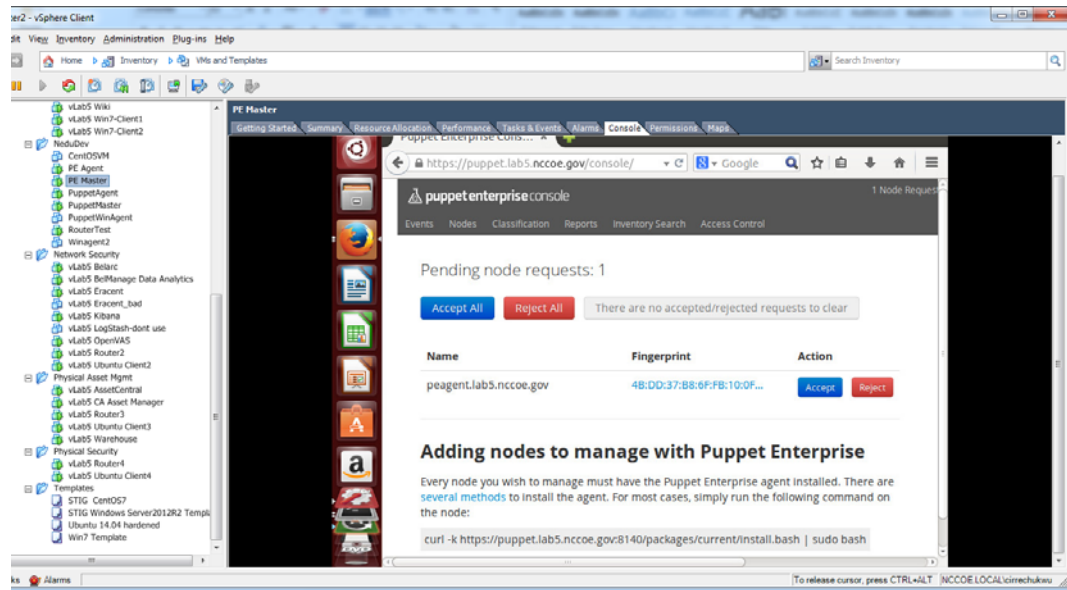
ter2 - vSphere Client

dit View Inventory Administration Plug-ins Help

Home Inventory VMs and Templates

Search Inventory

vLab5 Wiki
vLab5 Win7-Client1
vLab5 Win7-Client2
NeduDev
CentOSVM
PE Agent
PE Master
PuppetAgent
PuppetMaster
PuppetWinAgent
RouterTest
Winagent2
Network Security
vLab5 Belarc
vLab5 BelManage Data Analytics
vLab5 Eracent
vLab5 Eracent_bad
vLab5 Kibana
vLab5 LogStash-dont use
vLab5 OpenVAS
vLab5 Router2
vLab5 Ubuntu Client2
Physical Asset Mgmt
vLab5 AssetCentral
vLab5 CA Asset Manager
vLab5 Router3
vLab5 Ubuntu Client3
vLab5 Warehouse
Physical Security
vLab5 Router4
vLab5 Ubuntu Client4
Templates
STIG CentOS7
STIG Windows Server2012R2 Templ
Ubuntu 14.04 hardened
Win7 Template

PE Master

Getting Started Summary Resource Allocation Performance Tasks & Events Alarms Console Permissions Maps

Puppet Enterprise Cons...

https://puppet.lab5.nccoe.gov/console/

Google

puppet enterprise console

1 Node Reques

Events Nodes Classification Reports Inventory Search Access Control

Pending node requests: 1

Accept All Reject All There are no accepted/rejected requests to clear

| Name | Fingerprint | Action |
|---|---|---|
| peagent.lab5.nccoe.gov | 4B:DD:37:B8:6F:FB:10:0F... | Accept Reject |

Adding nodes to manage with Puppet Enterprise

Every node you wish to manage must have the Puppet Enterprise agent installed. There are several methods to install the agent. For most cases, simply run the following command on the node:

curl -k https://puppet.lab5.nccoe.gov:8140/packages/current/install.bash | sudo bash

ks Alarms

To release cursor, press CTRL+ALT NCCOE.LOCAL\cirrechukwu